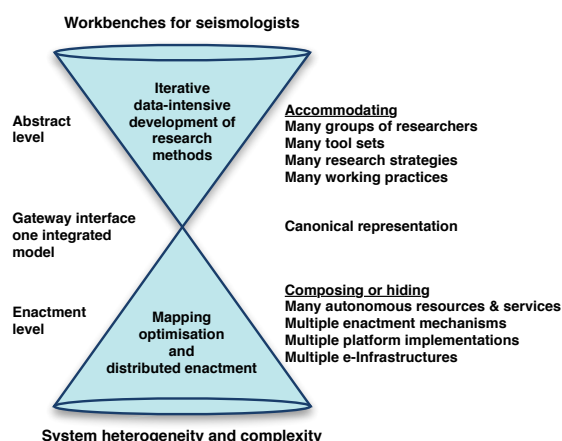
Workbenches for seismologists

Iterative data-intensive development of research methods

Abstract level

Accommodating
Many groups of researchers
Many tool sets
Many research strategies
Many working practices

Gateway interface one integrated model

Canonical representation

Enactment level

Mapping optimisation and distributed enactment

Composing or hiding
Many autonomous resources & services
Multiple enactment mechanisms
Multiple platform implementations
Multiple e-Infrastructures

System heterogeneity and complexity